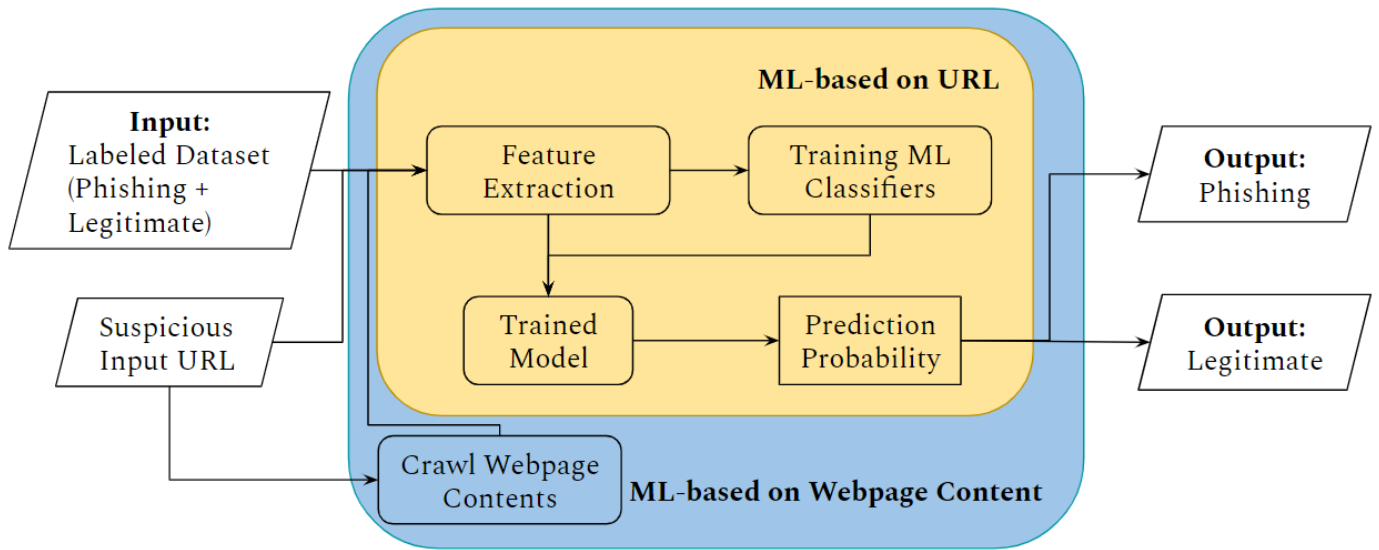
Input:
Labeled Dataset
(Phishing + Legitimate)

Suspicious Input URL

ML-based on URL

Feature Extraction

Training ML Classifiers

Trained Model

Prediction Probability

Crawl Webpage Contents

ML-based on Webpage Content

Output:
Phishing

Output:
Legitimate